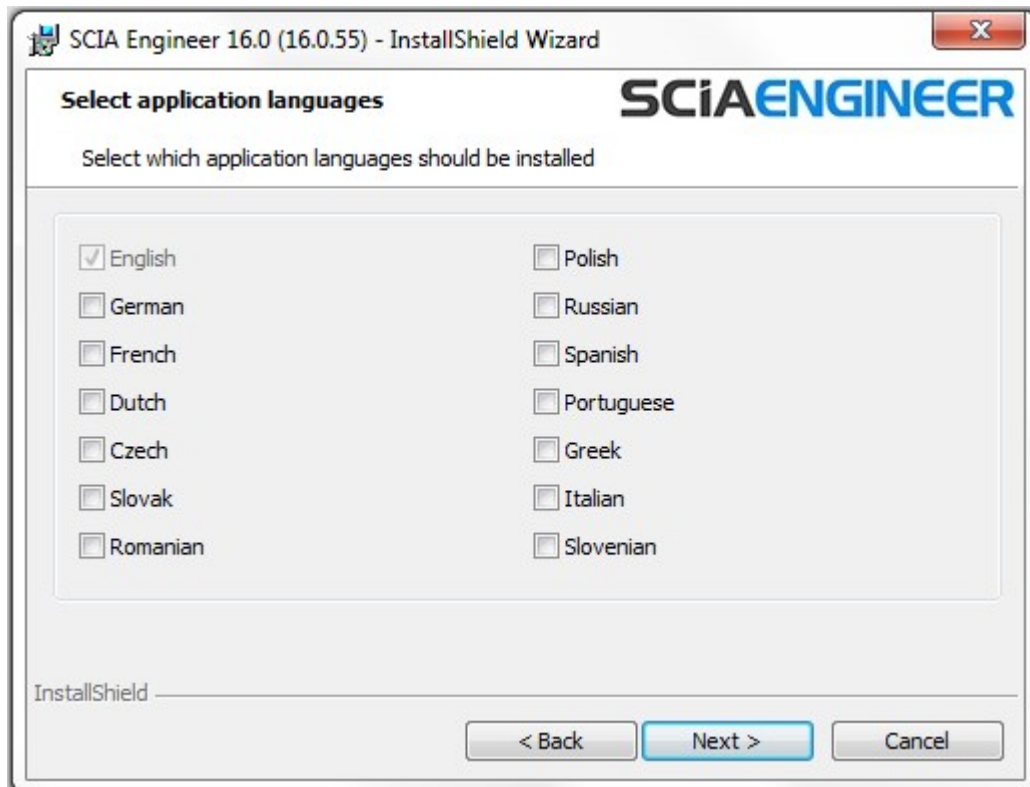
SCIA Engineer 16.0 (16.0.55) - InstallShield Wizard

Select application languages

SCIAENGINEER

Select which application languages should be installed

English
German
French
Dutch
Czech
Slovak
Romanian

Polish
Russian
Spanish
Portuguese
Greek
Italian
Slovenian

InstallShield

< Back
Next >
Cancel